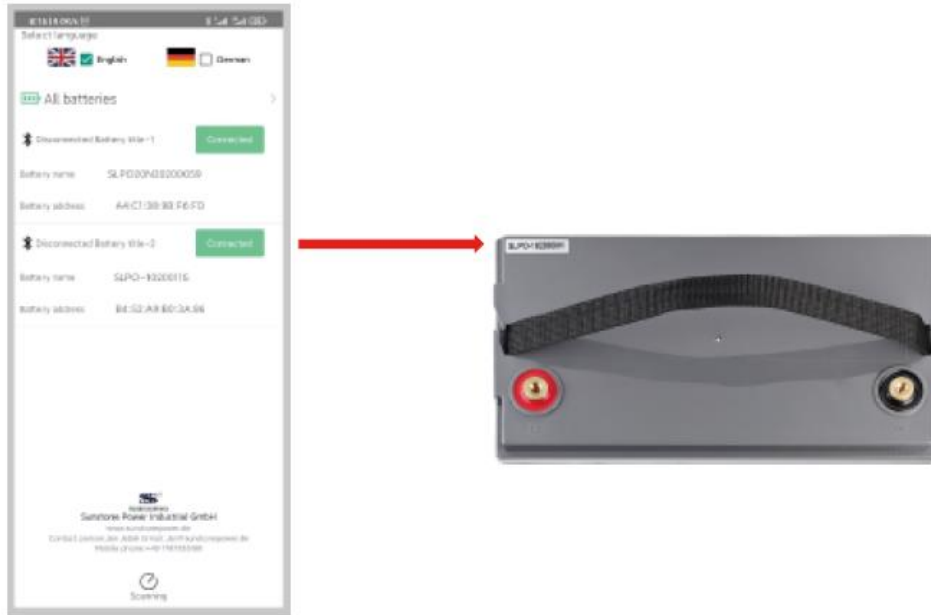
Select language

English German

All batteries

Disconnected Battery title-1 Connected

Battery name SLPO20N03200059

Battery address A4:C1:38:9B:F6:FD

Disconnected Battery title-2 Connected

Battery name SLPO-10200116

Battery address B4:52:A9:B0:3A:96

Sunstone Power Industrial GmbH

www.sunstonepower.de

Contact person Jan Jakob E-mail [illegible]

Mobile phone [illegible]

Scanning

SLPO-10200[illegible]